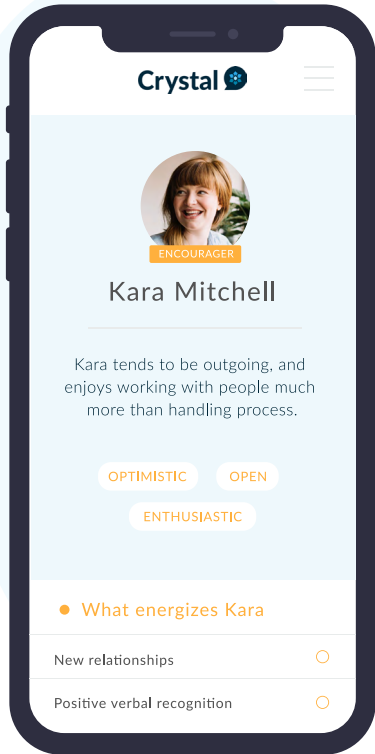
Crystal

ENCOURAGER

Kara Mitchell

Kara tends to be outgoing, and enjoys working with people much more than handling process.

OPTIMISTIC

OPEN

ENTHUSIASTIC

What energizes Kara

New relationships

Positive verbal recognition